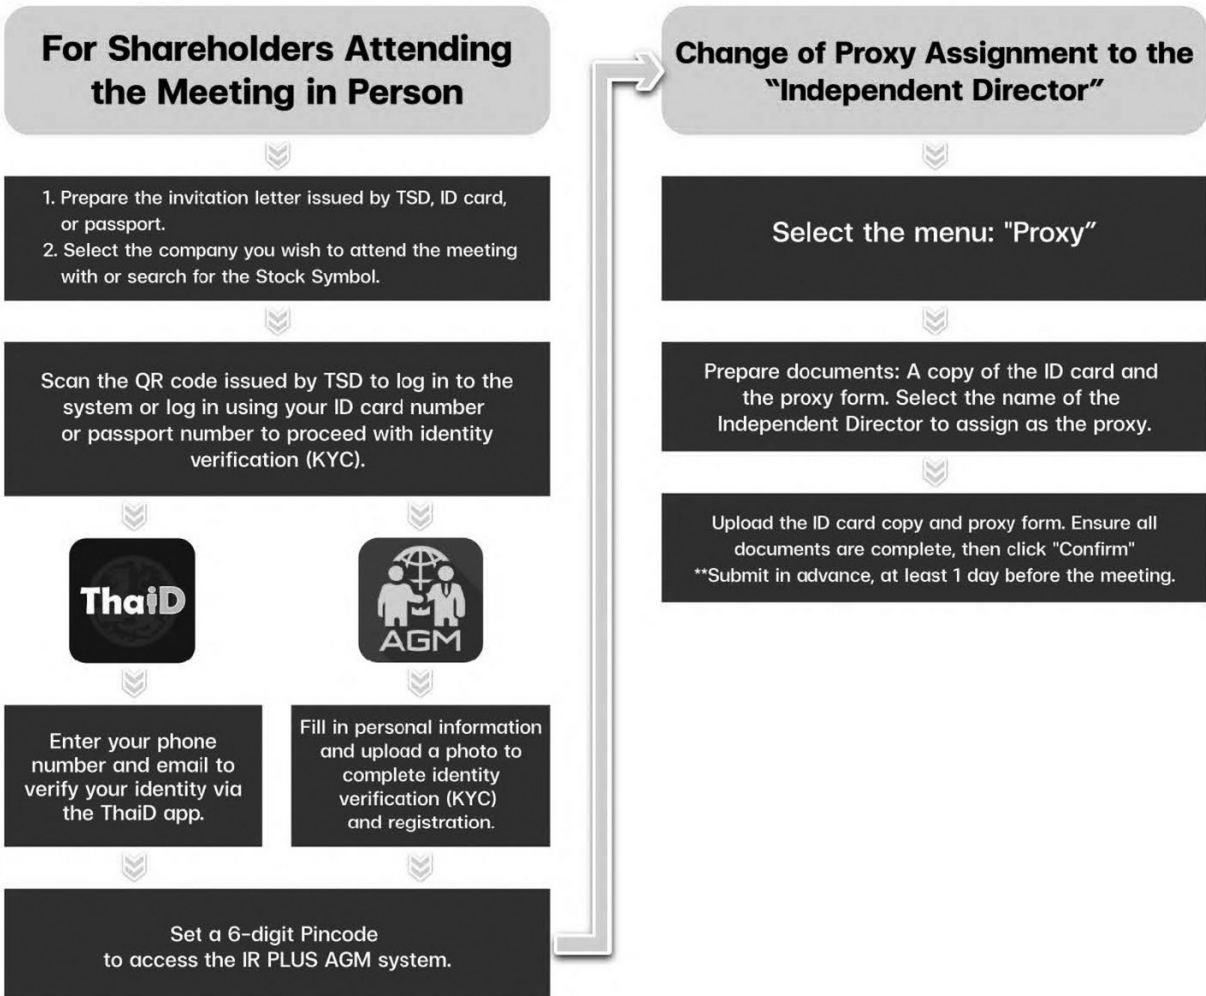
For Shareholders Attending the Meeting in Person

1. Prepare the invitation letter issued by TSD, ID card, or passport.
2. Select the company you wish to attend the meeting with or search for the Stock Symbol.

Scan the QR code issued by TSD to log in to the system or log in using your ID card number or passport number to proceed with identity verification (KYC).

ThaiD

AGM

Enter your phone number and email to verify your identity via the ThaiD app.

Fill in personal information and upload a photo to complete identity verification (KYC) and registration.

Set a 6-digit Pincode to access the IR PLUS AGM system.

Change of Proxy Assignment to the "Independent Director"

Select the menu: "Proxy"

Prepare documents: A copy of the ID card and the proxy form. Select the name of the Independent Director to assign as the proxy.

Upload the ID card copy and proxy form. Ensure all documents are complete, then click "Confirm"
**Submit in advance, at least 1 day before the meeting.